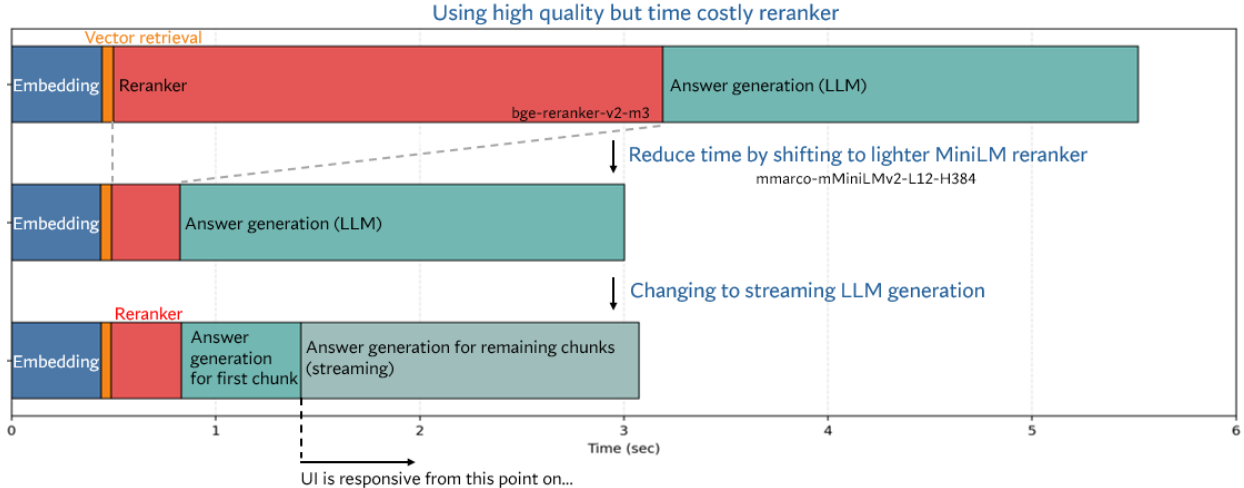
Using high quality but time costly reranker

Vector retrieval

Embedding

Reranker

bge-reranker-v2-m3

Answer generation (LLM)

Reduce time by shifting to lighter MiniLM reranker

mmarco-mMiniLMv2-L12-H384

Embedding

Answer generation (LLM)

Changing to streaming LLM generation

Reranker

Embedding

Answer generation for first chunk

Answer generation for remaining chunks (streaming)

0 1 2 3 4 5 6

Time (sec)

UI is responsive from this point on...